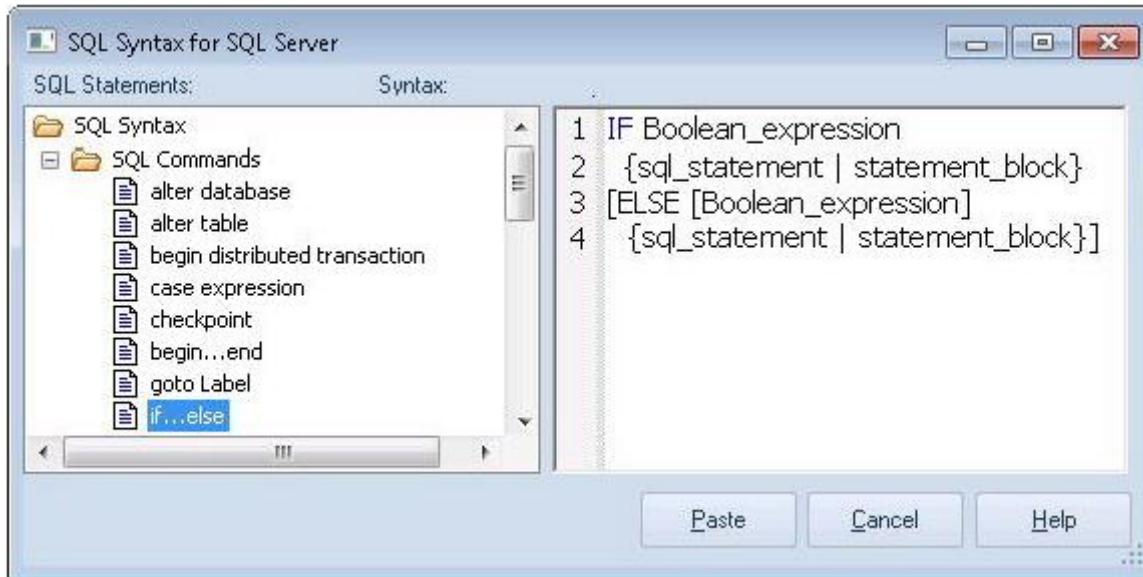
SQL Syntax for SQL Server

SQL Statements:

Syntax:

SQL Syntax
SQL Commands
alter database
alter table
begin distributed transaction
case expression
checkpoint
begin…end
goto Label
if…else

1 IF Boolean_expression
2 {sql_statement | statement_block}
3 [ELSE [Boolean_expression]
4 {sql_statement | statement_block}]

Paste
Cancel
Help